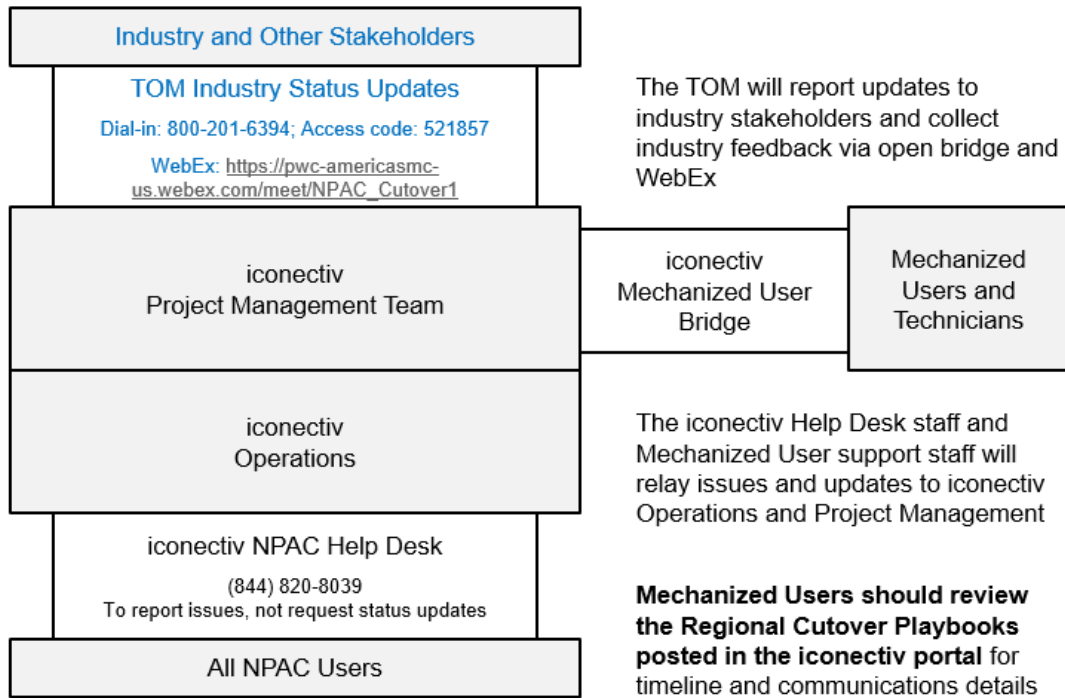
Industry and Other Stakeholders

TOM Industry Status Updates

Dial-in: 800-201-6394; Access code: 521857

WebEx: https://pwc-americasmc-us.webex.com/meet/NPAC_Cutover1

The TOM will report updates to industry stakeholders and collect industry feedback via open bridge and WebEx

iconectiv
Project Management Team

iconectiv
Mechanized User
Bridge

Mechanized
Users and
Technicians

iconectiv
Operations

The iconectiv Help Desk staff and Mechanized User support staff will relay issues and updates to iconectiv Operations and Project Management

iconectiv NPAC Help Desk

(844) 820-8039
To report issues, not request status updates

**Mechanized Users should review the Regional Cutover Playbooks posted in the iconectiv portal** for timeline and communications details

All NPAC Users